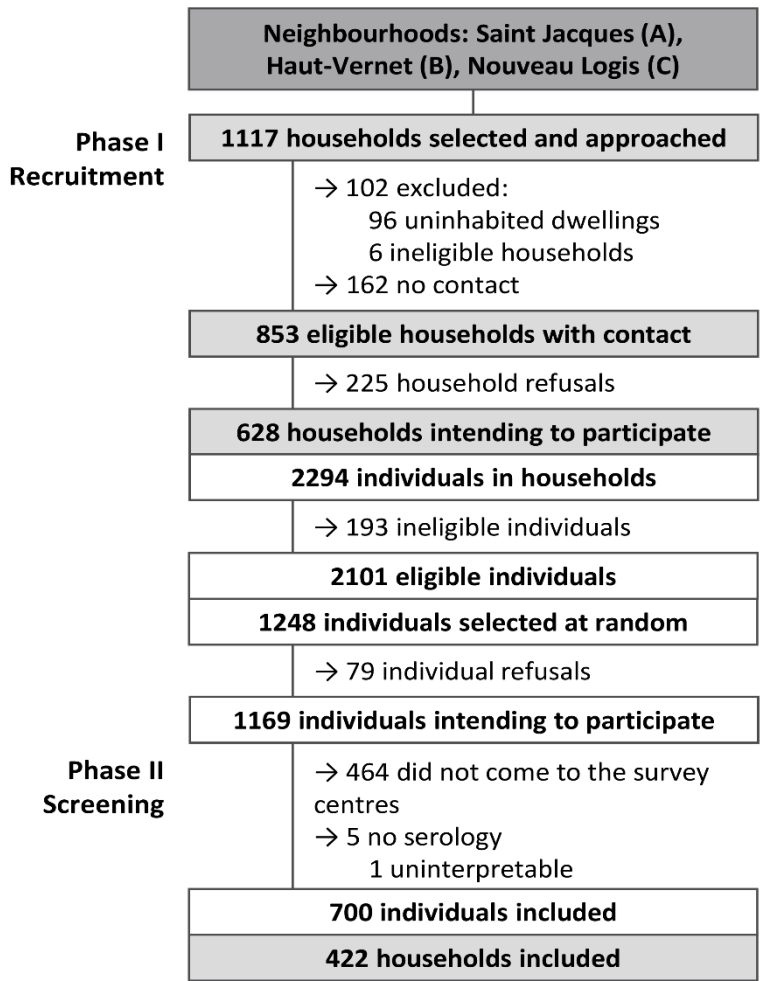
Neighbourhoods: Saint Jacques (A), Haut-Vernet (B), Nouveau Logis (C)

Phase I
Recruitment

1117 households selected and approached

→ 102 excluded:
96 uninhabited dwellings
6 ineligible households
→ 162 no contact

853 eligible households with contact

→ 225 household refusals

628 households intending to participate

2294 individuals in households

→ 193 ineligible individuals

2101 eligible individuals

1248 individuals selected at random

→ 79 individual refusals

1169 individuals intending to participate

Phase II
Screening

→ 464 did not come to the survey centres
→ 5 no serology
1 uninterpretable

700 individuals included

422 households included